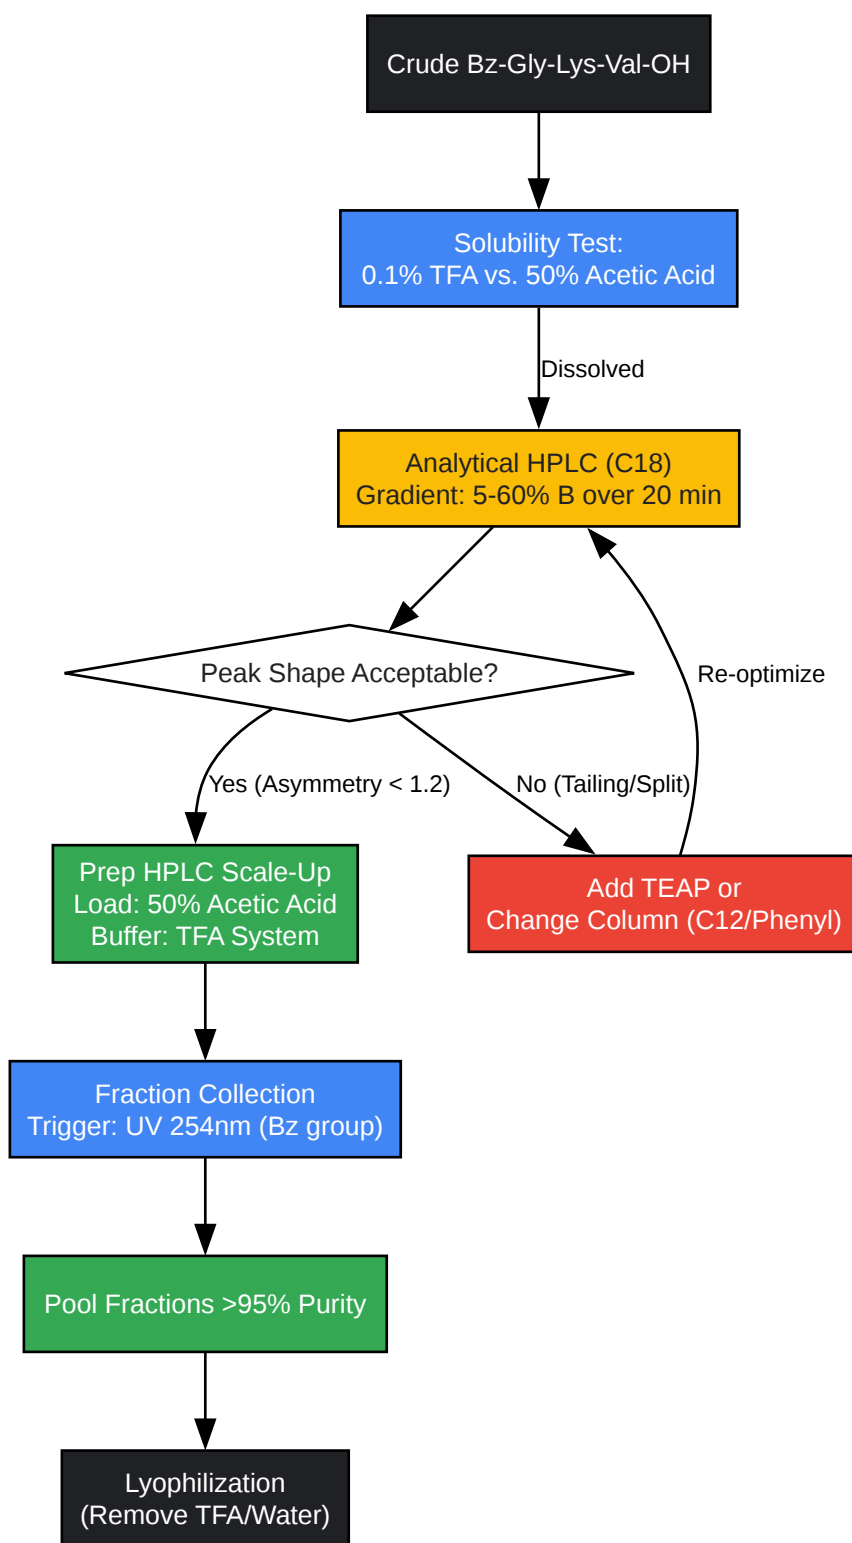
Crude Bz-Gly-Lys-Val-OH

Solubility Test:
0.1% TFA vs. 50% Acetic Acid

Dissolved

Analytical HPLC (C18)
Gradient: 5-60% B over 20 min

Peak Shape Acceptable?

Re-optimize

Yes (Asymmetry < 1.2)

No (Tailing/Split)

Prep HPLC Scale-Up
Load: 50% Acetic Acid
Buffer: TFA System

Add TEAP or
Change Column (C12/Phenyl)

Fraction Collection
Trigger: UV 254nm (Bz group)

Pool Fractions >95% Purity

Lyophilization
(Remove TFA/Water)